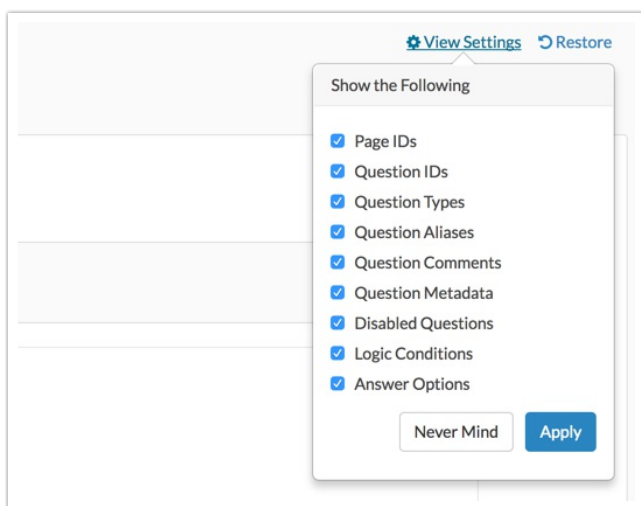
View Settings Restore

Show the Following

Page IDs
Question IDs
Question Types
Question Aliases
Question Comments
Question Metadata
Disabled Questions
Logic Conditions
Answer Options

Never Mind Apply